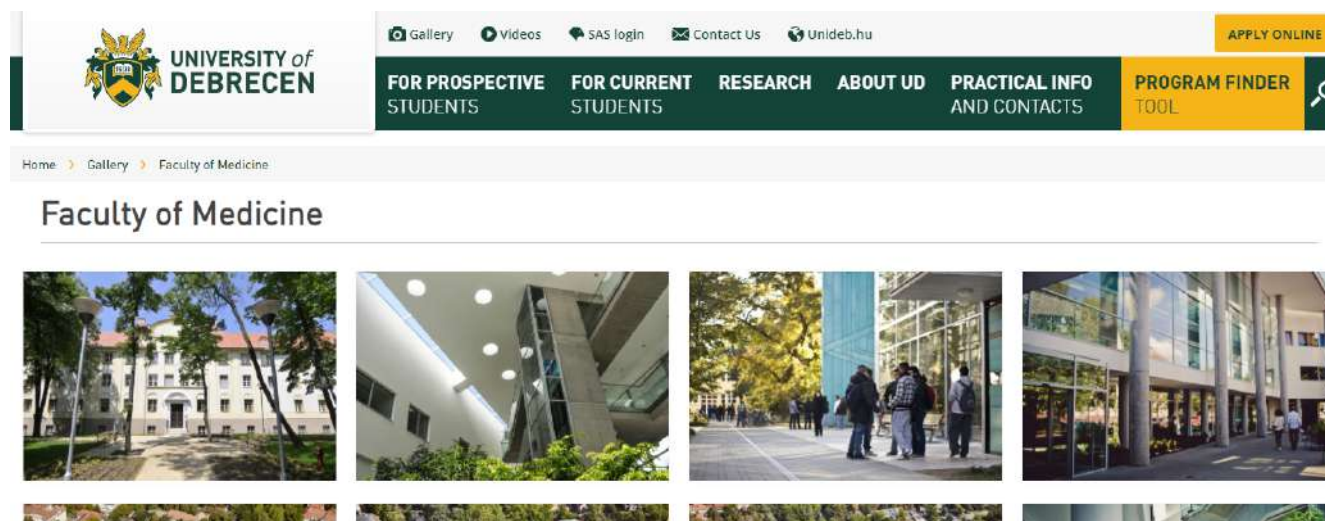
UNIVERSITY of DEBRECEN

Gallery Videos SAS login Contact Us Unideb.hu

APPLY ONLINE

FOR PROSPECTIVE STUDENTS
FOR CURRENT STUDENTS
RESEARCH
ABOUT UD
PRACTICAL INFO AND CONTACTS
PROGRAM FINDER TOOL

Home › Gallery › Faculty of Medicine

Faculty of Medicine